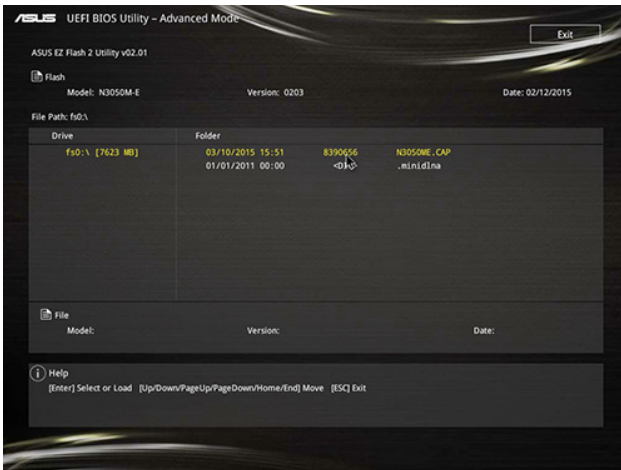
ASUS UEFI BIOS Utility – Advanced Mode

Exit

ASUS EZ Flash 2 Utility v02.01

Flash
Model: N3050M-E
Version: 0203
Date: 02/12/2015

File Path: fs0:\

| Drive | Folder | | |
|---|---|---|---|
| fs0:\ [7623 MB] | 03/10/2015 15:51 | 8390656 | N3050ME.CAP |
| | 01/01/2011 00:00 | <DIR> | .minidlna |

File
Model:
Version:
Date:

Help
[Enter] Select or Load [Up/Down/PageUp/PageDown/Home/End] Move [ESC] Exit